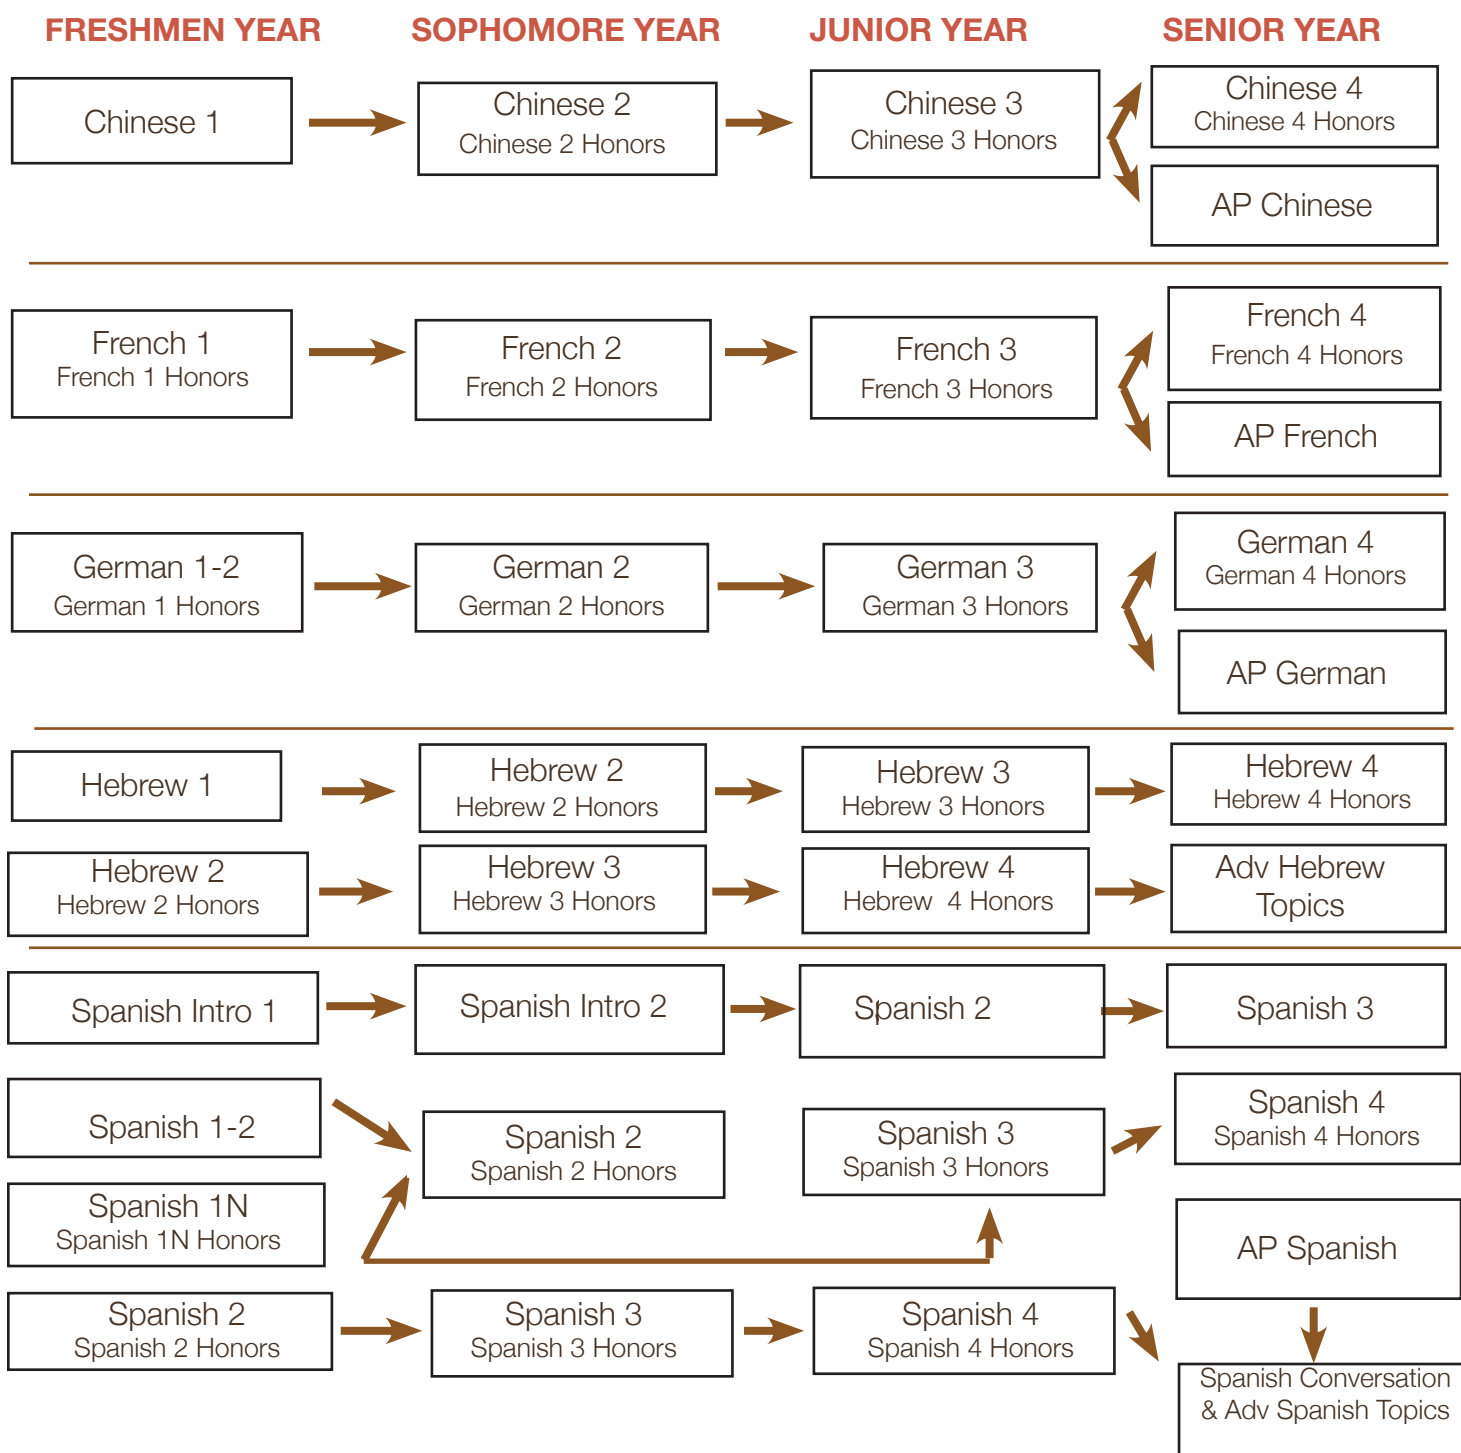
FRESHMEN YEAR
SOPHOMORE YEAR
JUNIOR YEAR
SENIOR YEAR

Chinese 1

Chinese 2
Chinese 2 Honors

Chinese 3
Chinese 3 Honors

Chinese 4
Chinese 4 Honors

AP Chinese

French 1
French 1 Honors

French 2
French 2 Honors

French 3
French 3 Honors

French 4
French 4 Honors

AP French

German 1-2
German 1 Honors

German 2
German 2 Honors

German 3
German 3 Honors

German 4
German 4 Honors

AP German

Hebrew 1

Hebrew 2
Hebrew 2 Honors

Hebrew 3
Hebrew 3 Honors

Hebrew 4
Hebrew 4 Honors

Hebrew 2
Hebrew 2 Honors

Hebrew 3
Hebrew 3 Honors

Hebrew 4
Hebrew 4 Honors

Adv Hebrew Topics

Spanish Intro 1

Spanish Intro 2

Spanish 2

Spanish 3

Spanish 1-2

Spanish 2
Spanish 2 Honors

Spanish 3
Spanish 3 Honors

Spanish 4
Spanish 4 Honors

Spanish 1N
Spanish 1N Honors

AP Spanish

Spanish 2
Spanish 2 Honors

Spanish 3
Spanish 3 Honors

Spanish 4
Spanish 4 Honors

Spanish Conversation
& Adv Spanish Topics